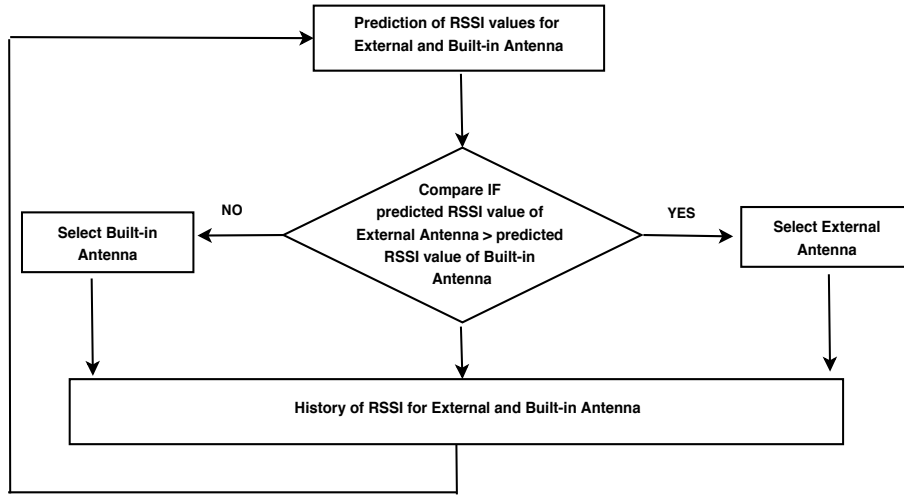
Prediction of RSSI values for External and Built-in Antenna

Compare IF predicted RSSI value of External Antenna > predicted RSSI value of Built-in Antenna

NO

YES

Select Built-in Antenna

Select External Antenna

History of RSSI for External and Built-in Antenna